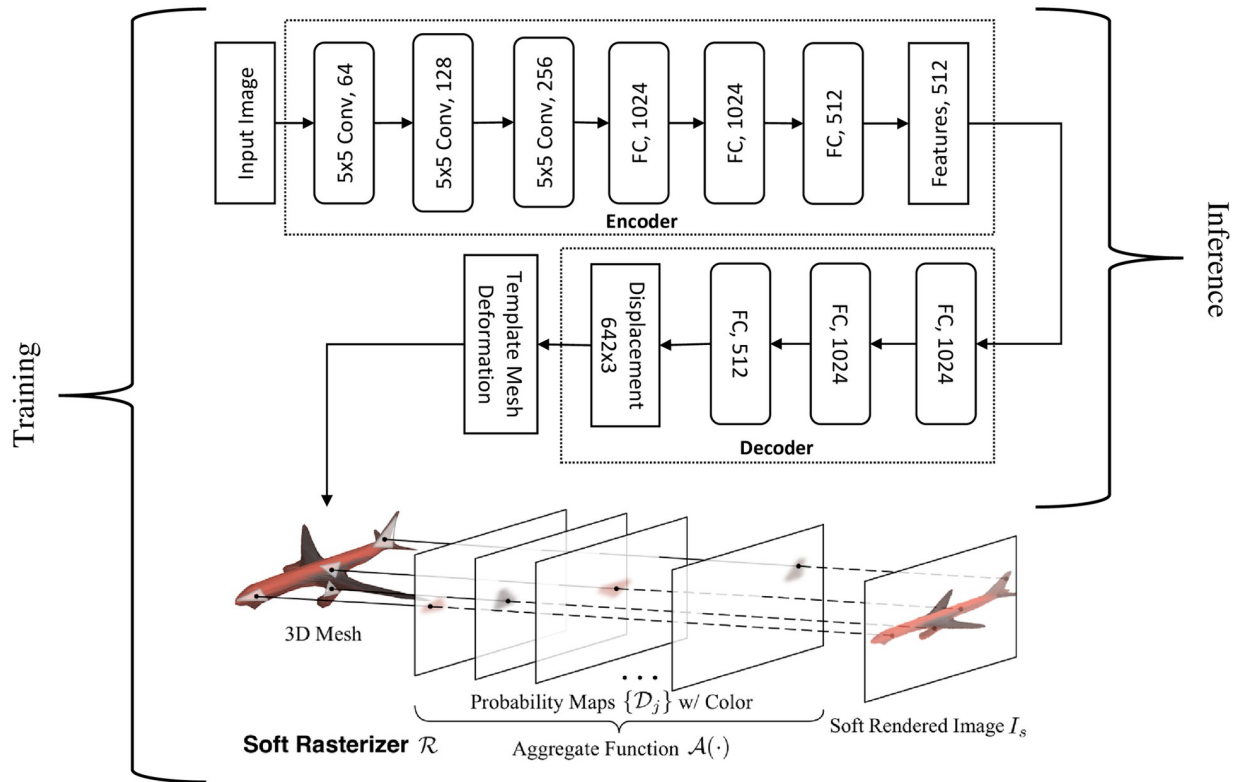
Training

Input Image

5x5 Conv, 64

5x5 Conv, 128

5x5 Conv, 256

FC, 1024

FC, 1024

FC, 512

Features, 512

Encoder

Inference

Template Mesh Deformation

Displacement 642x3

FC, 512

FC, 1024

FC, 1024

Decoder

3D Mesh

. . .

Probability Maps $\{\mathcal{D}_j\}$ w/ Color

Soft Rendered Image $I_s$

Soft Rasterizer $\mathcal{R}$

Aggregate Function $\mathcal{A}(\cdot)$